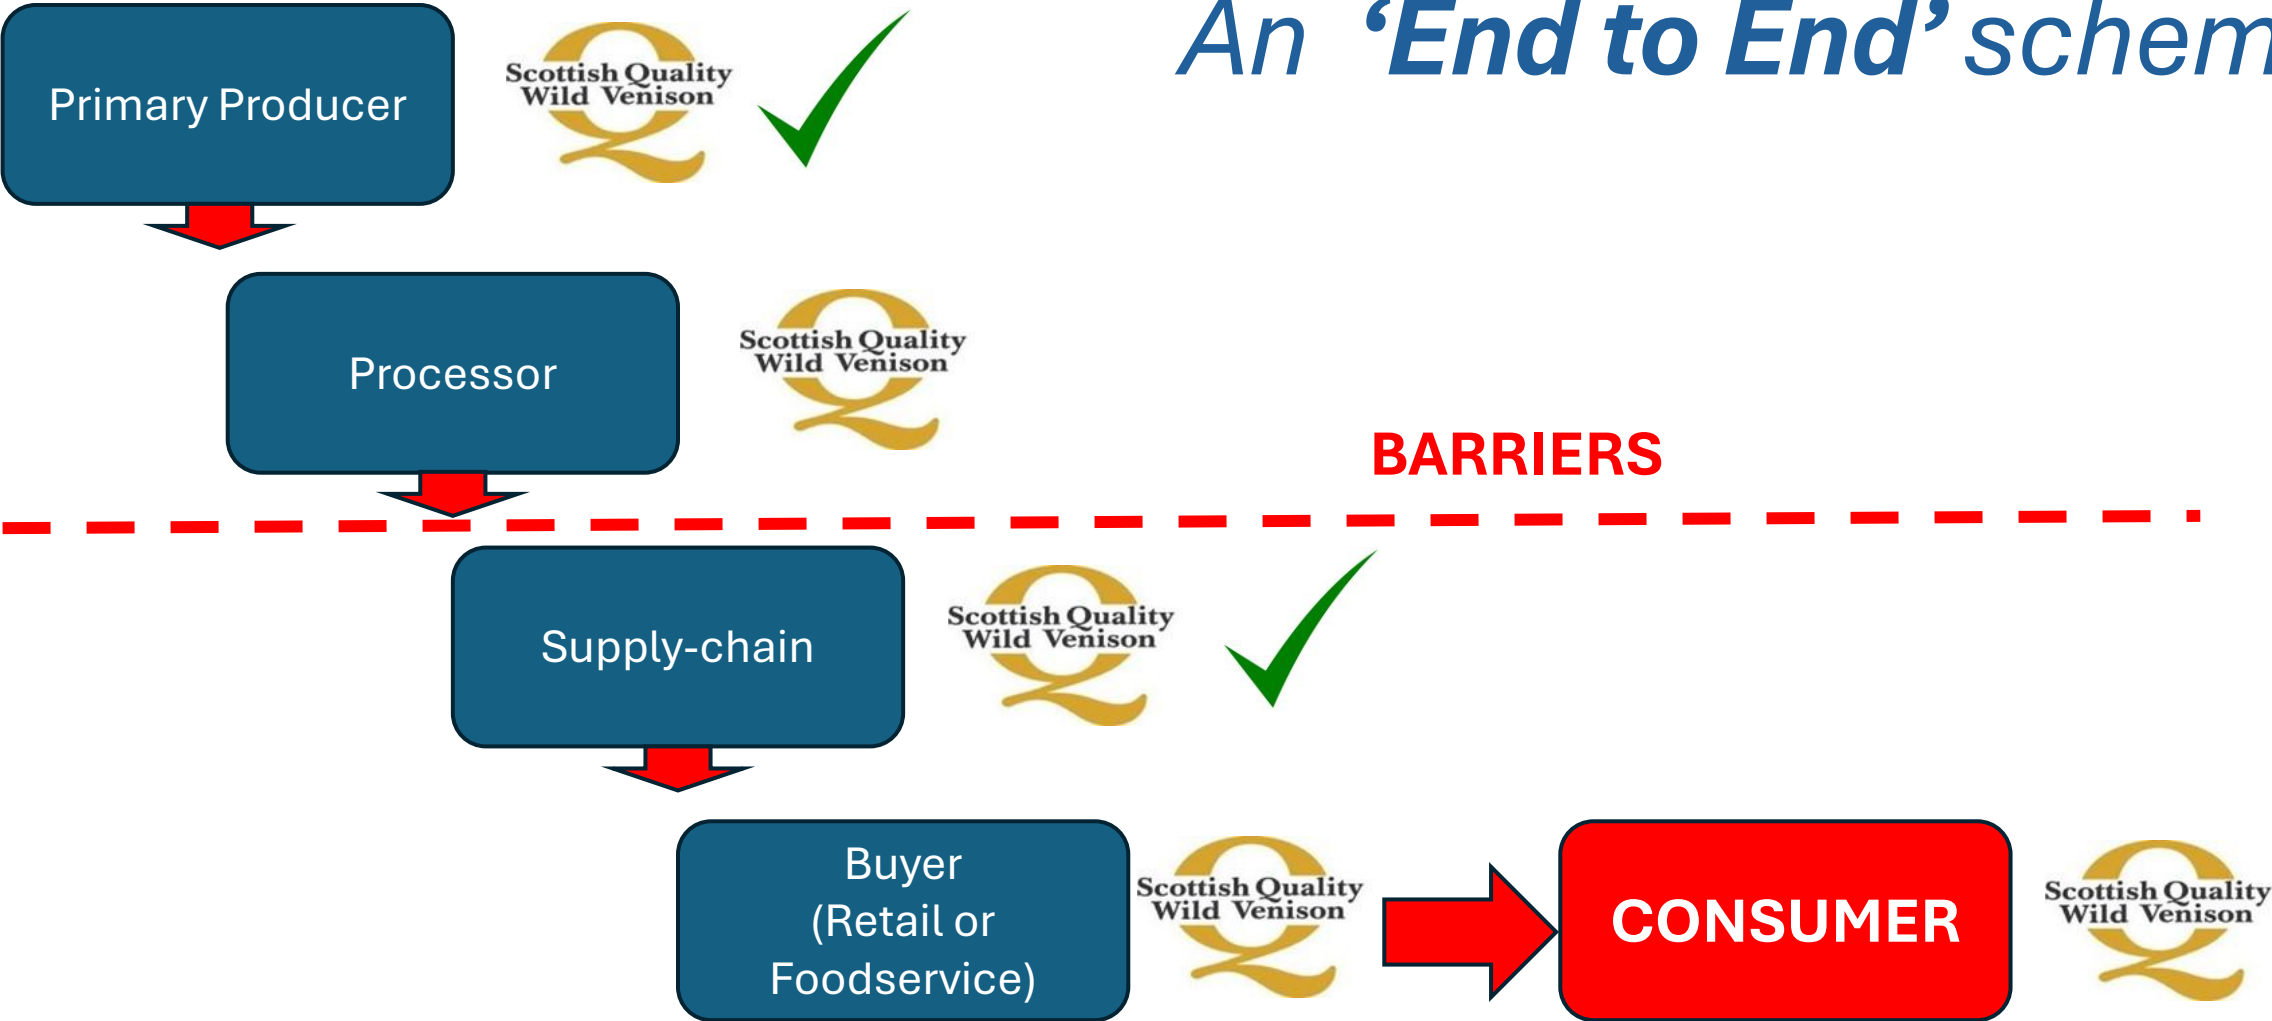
An ‘End to End’ schem

Primary Producer

Scottish Quality Wild Venison

Processor

Scottish Quality Wild Venison

BARRIERS

Supply-chain

Scottish Quality Wild Venison

Buyer (Retail or Foodservice)

Scottish Quality Wild Venison

CONSUMER

Scottish Quality Wild Venison